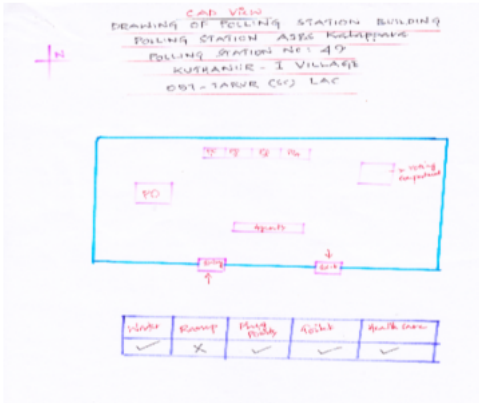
CAD VIEW
DRAWING OF POLLING STATION BUILDING
POLLING STATION ASBS Kutranur
POLLING STATION NO: 49
KUTRANUR - I VILLAGE
057 - TARUR (SC) LAC

N

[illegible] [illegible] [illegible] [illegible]

PO

voting compartment

Agents

Entry

Exit

| Water | Ramp | Ramp Facility | Toilet | Health Care |
|---|---|---|---|---|
| ✓ | X | ✓ | ✓ | ✓ |